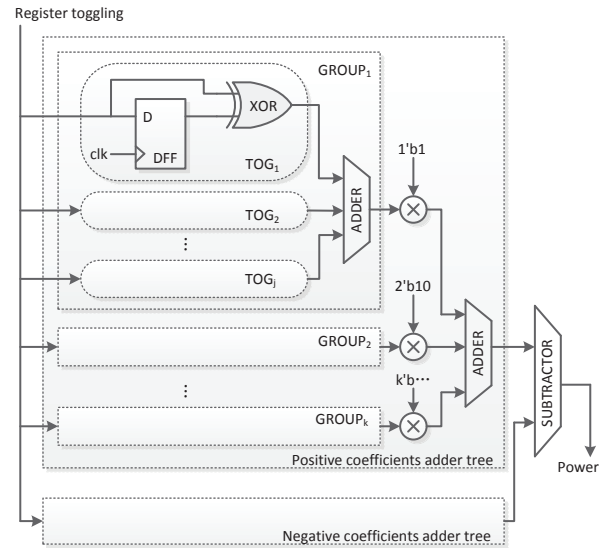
Register toggling

GROUP$_1$

D

XOR

clk

DFF

TOG$_1$

ADDER

1'b1

TOG$_2$

⋮

TOG$_j$

2'b10

GROUP$_2$

ADDER

SUBTRACTOR

⋮

k'b⋯

GROUP$_k$

Positive coefficients adder tree

Power

Negative coefficients adder tree